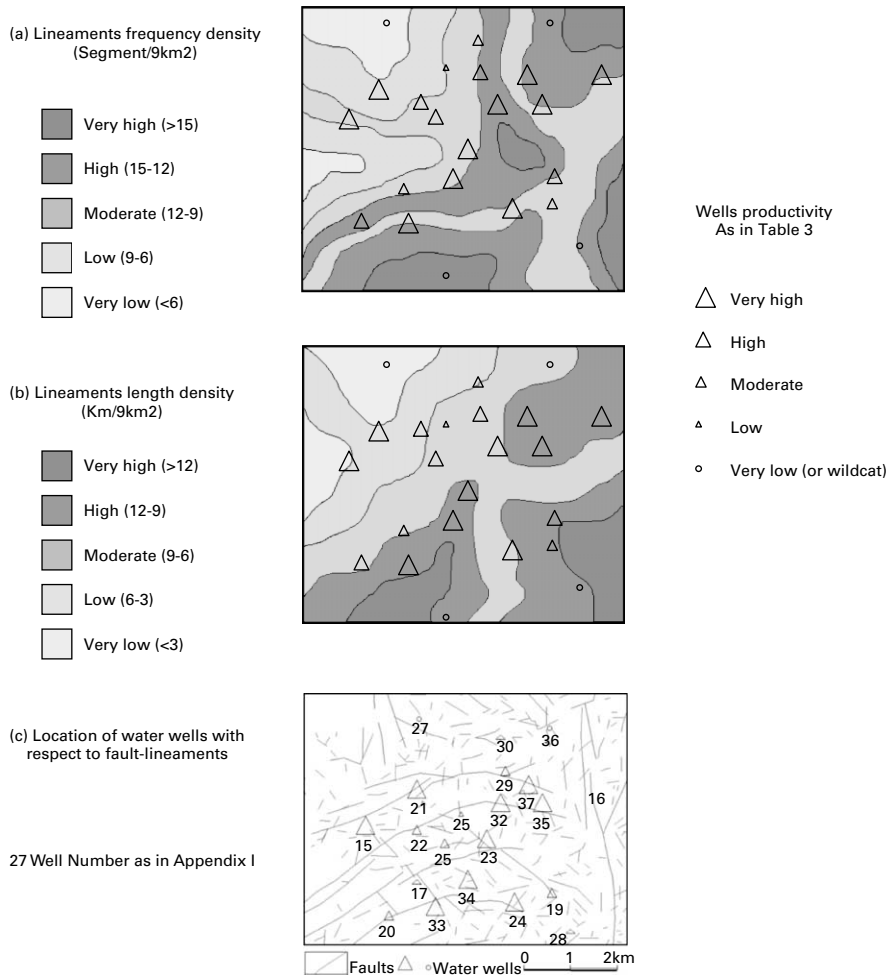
(a) Lineaments frequency density (Segment/9km2)

Very high (>15)

High (15-12)

Moderate (12-9)

Low (9-6)

Very low (<6)

Wells productivity As in Table 3

Very high

High

Moderate

Low

Very low (or wildcat)

(b) Lineaments length density (Km/9km2)

Very high (>12)

High (12-9)

Moderate (9-6)

Low (6-3)

Very low (<3)

(c) Location of water wells with respect to fault-lineaments

27 Well Number as in Appendix I

27 30 36 29 37 16 21 32 35 25 15 22 23 25 17 34 19 24 20 33 28

Faults Water wells 0 1 2km